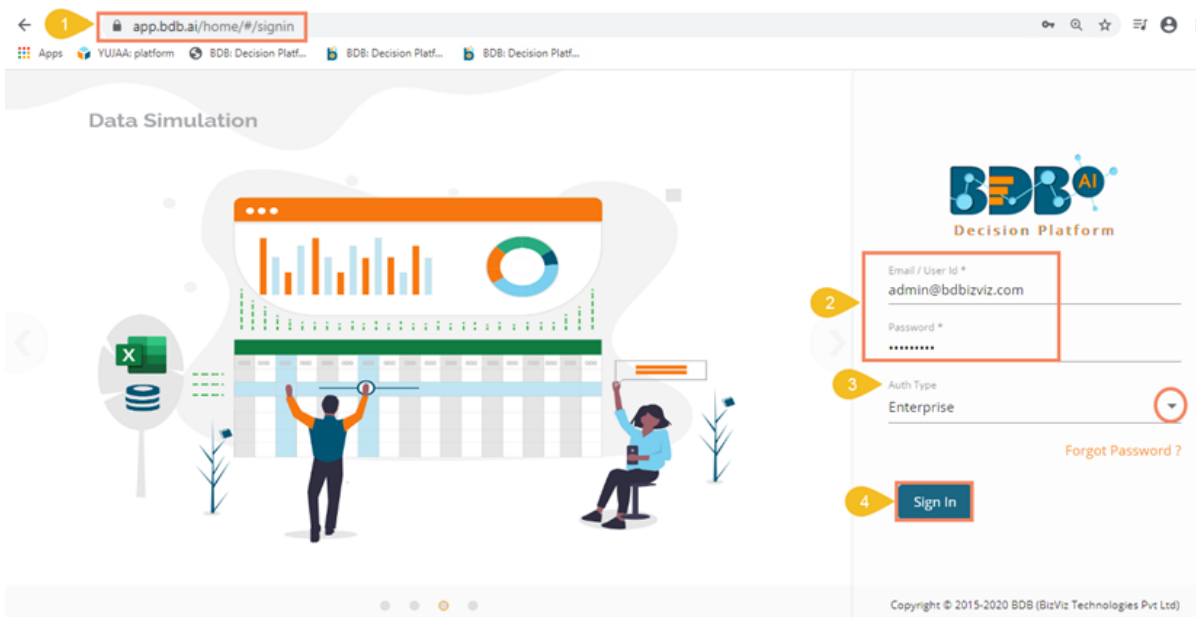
1 app.bdb.ai/home/#/signin

Apps YUJAA: platform BDB: Decision Platf... BDB: Decision Platf... BDB: Decision Platf...

Data Simulation

BDB AI
Decision Platform

2 Email / User Id *
admin@bdbizviz.com

Password *
•••••••••

3 Auth Type
Enterprise

Forgot Password ?

4 Sign In

Copyright © 2015-2020 BDB (BizViz Technologies Pvt Ltd)